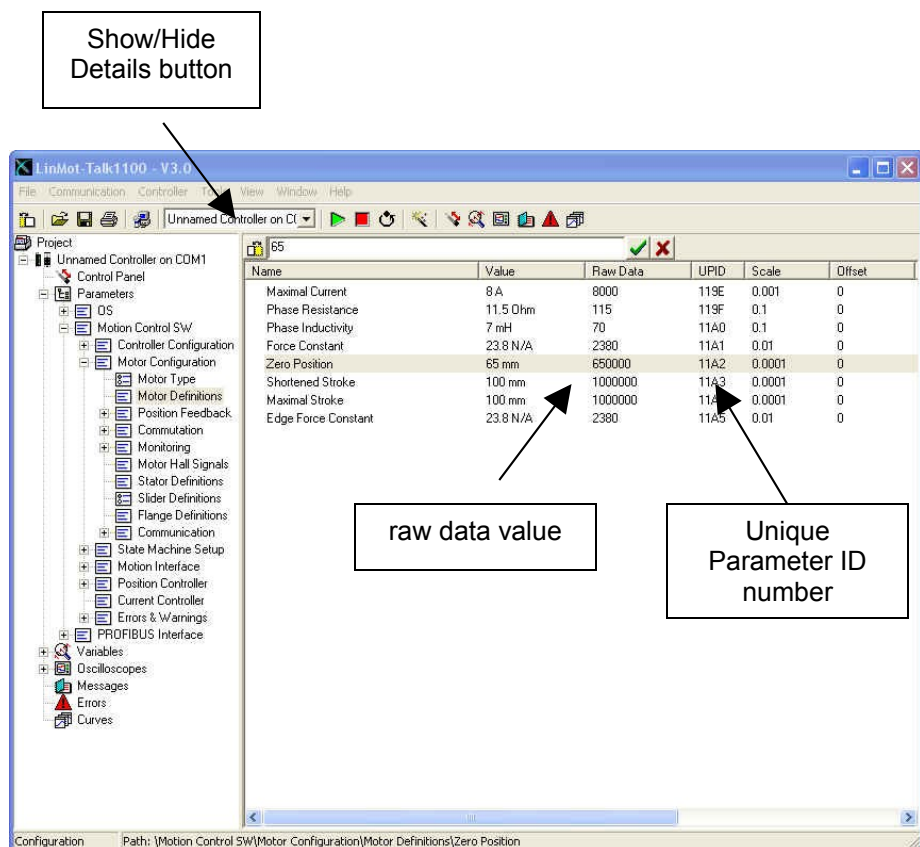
Show/Hide Details button

LinMot-Talk1100 - V3.0

File Communication Controller Tools View Window Help

Unnamed Controller on C

Project
Unnamed Controller on COM1
Control Panel
Parameters
OS
Motion Control SW
Controller Configuration
Motor Configuration
Motor Type
Motor Definitions
Position Feedback
Commutation
Monitoring
Motor Hall Signals
Stator Definitions
Slider Definitions
Flange Definitions
Communication
State Machine Setup
Motion Interface
Position Controller
Current Controller
Errors & Warnings
PROFIBUS Interface
Variables
Oscilloscopes
Messages
Errors
Curves

65

| Name | Value | Raw Data | UPID | Scale | Offset |
|---|---|---|---|---|---|
| Maximal Current | 8 A | 8000 | 119E | 0.001 | 0 |
| Phase Resistance | 11.5 Ohm | 115 | 119F | 0.1 | 0 |
| Phase Inductivity | 7 mH | 70 | 11A0 | 0.1 | 0 |
| Force Constant | 23.8 N/A | 2380 | 11A1 | 0.01 | 0 |
| Zero Position | 65 mm | 650000 | 11A2 | 0.0001 | 0 |
| Shortened Stroke | 100 mm | 1000000 | 11A3 | 0.0001 | 0 |
| Maximal Stroke | 100 mm | 1000000 | 11A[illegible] | 0.0001 | 0 |
| Edge Force Constant | 23.8 N/A | 2380 | 11A5 | 0.01 | 0 |

raw data value

Unique Parameter ID number

Configuration | Path: \Motion Control SW\Motor Configuration\Motor Definitions\Zero Position